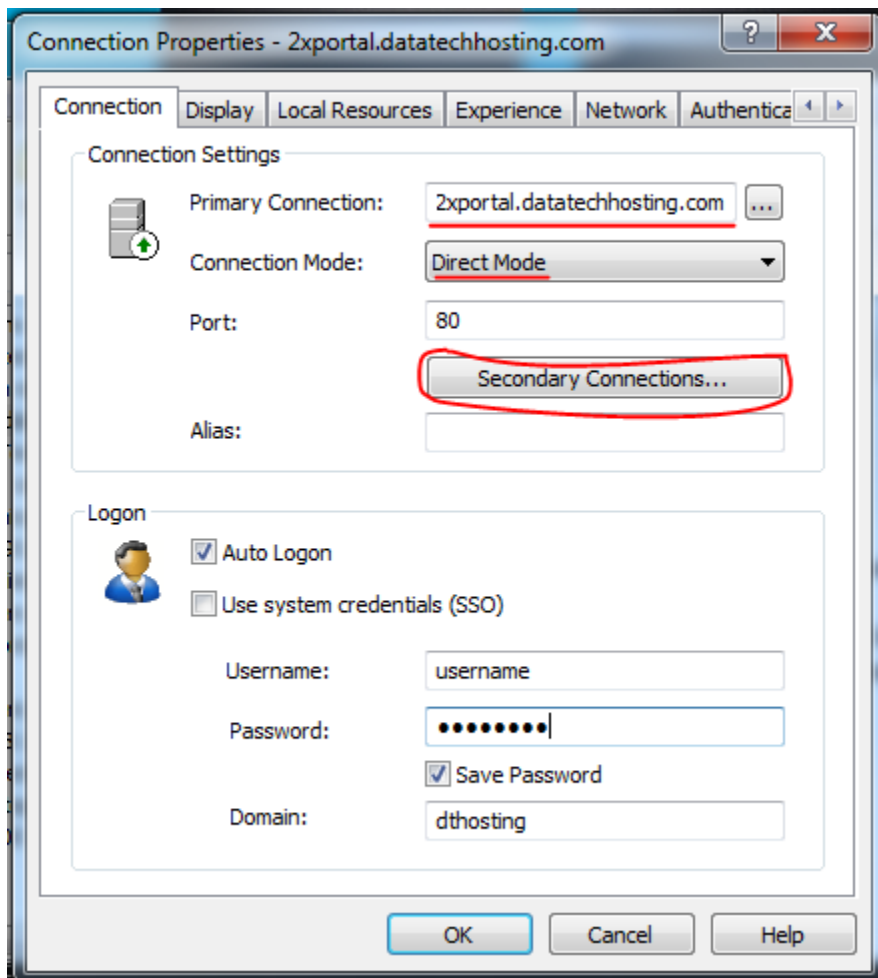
Connection Properties - 2xportal.datatechhosting.com

?

X

Connection | Display | Local Resources | Experience | Network | Authentica

Connection Settings

Primary Connection: 2xportal.datatechhosting.com ...

Connection Mode: Direct Mode

Port: 80

Secondary Connections...

Alias:

Logon

☑ Auto Logon

☐ Use system credentials (SSO)

Username: username

Password: •••••••••

☑ Save Password

Domain: dthosting

OK | Cancel | Help